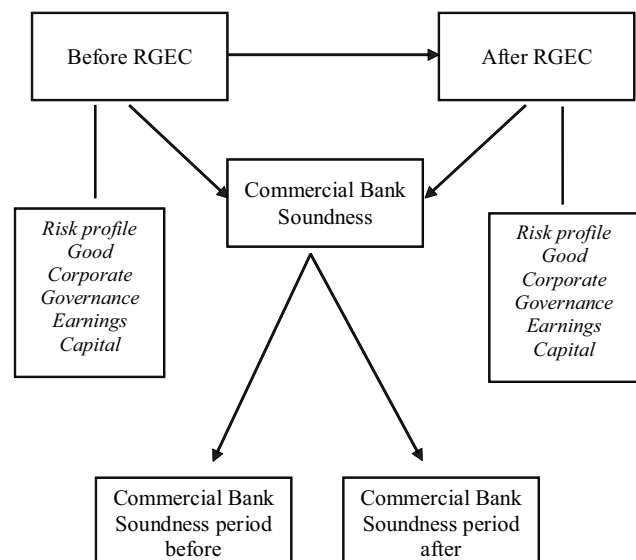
Before RGEC

After RGEC

Commercial Bank Soundness

Risk profile
Good
Corporate
Governance
Earnings
Capital

Risk profile
Good
Corporate
Governance
Earnings
Capital

Commercial Bank Soundness period before

Commercial Bank Soundness period after